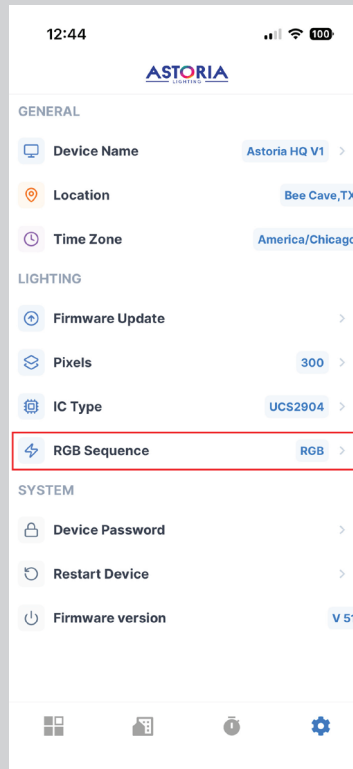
12:44

100

ASTORIA
LIGHTING

GENERAL

Device Name
Astoria HQ V1

Location
Bee Cave,TX

Time Zone
America/Chicago

LIGHTING

Firmware Update

Pixels
300

IC Type
UCS2904

RGB Sequence
RGB

SYSTEM

Device Password

Restart Device

Firmware version
V 5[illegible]